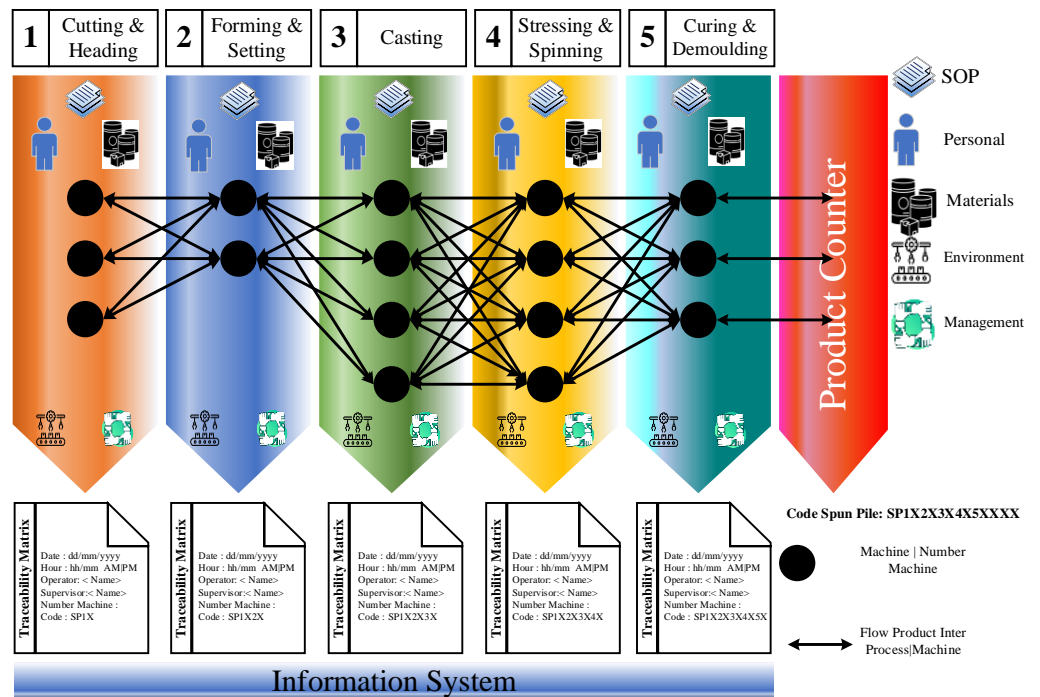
1 Cutting & Heading

2 Forming & Setting

3 Casting

4 Stressing & Spinning

5 Curing & Demoulding

SOP

Personal

Materials

Environment

Management

Product Counter

Traceability Matrix
Date : dd/mm/yyyy
Hour : hh/mm AM|PM
Operator: < Name>
Supervisor:< Name>
Number Machine :
Code : SP1X

Traceability Matrix
Date : dd/mm/yyyy
Hour : hh/mm AM|PM
Operator: < Name>
Supervisor:< Name>
Number Machine :
Code : SP1X2X

Traceability Matrix
Date : dd/mm/yyyy
Hour : hh/mm AM|PM
Operator: < Name>
Supervisor:< Name>
Number Machine :
Code : SP1X2X3X

Traceability Matrix
Date : dd/mm/yyyy
Hour : hh/mm AM|PM
Operator: < Name>
Supervisor:< Name>
Number Machine :
Code : SP1X2X3X4X

Traceability Matrix
Date : dd/mm/yyyy
Hour : hh/mm AM|PM
Operator: < Name>
Supervisor:< Name>
Number Machine :
Code : SP1X2X3X4X5X

Code Spun Pile: SP1X2X3X4X5XXXX

Machine | Number Machine

Flow Product Inter Process|Machine

Information System